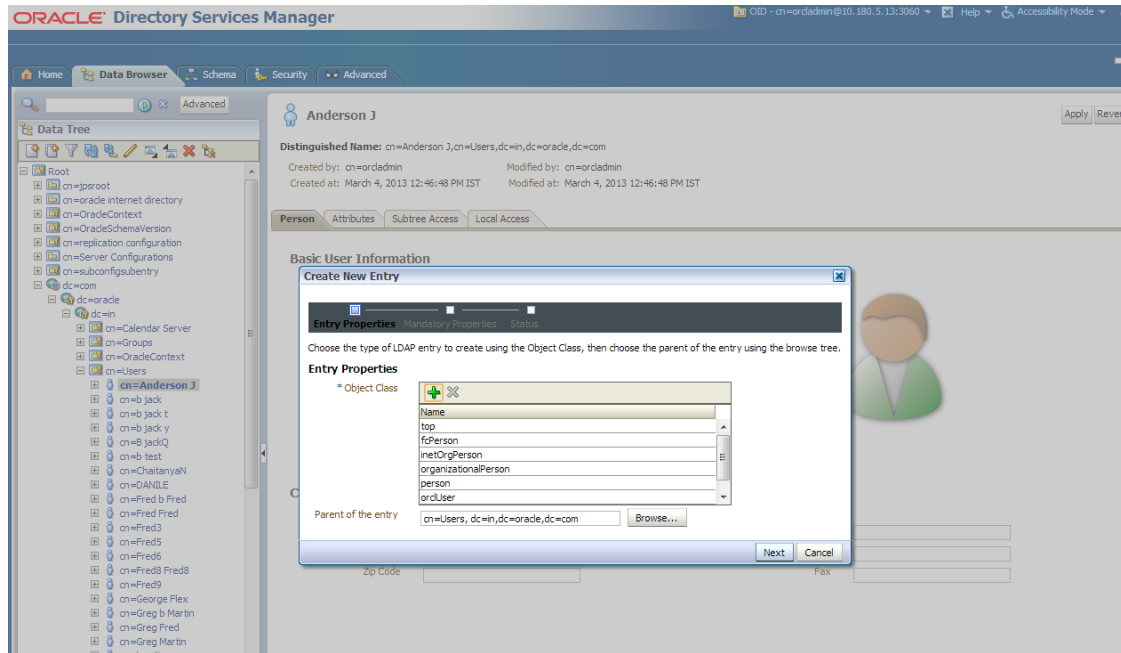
ORACLE Directory Services Manager

OID - cn=orcladmin@10.180.5.13:3060 ▾ Help ▾ Accessibility Mode ▾

Home Data Browser Schema Security Advanced

Advanced

Data Tree

Root
cn=jpsroot
cn=oracle internet directory
cn=OracleContext
cn=OracleSchemaVersion
cn=replication configuration
cn=Server Configurations
cn=subconfigsubentry
dc=com
dc=oracle
dc=in
cn=Calendar Server
cn=Groups
cn=OracleContext
cn=Users
cn=Anderson J
cn=b jack
cn=b jack t
cn=b jack y
cn=B jackQ
cn=b test
cn=ChaitanyaN
cn=DANILE
cn=Fred b Fred
cn=Fred Fred
cn=Fred3
cn=Fred5
cn=Fred6
cn=Fred8 Fred8
cn=Fred9
cn=George Flex
cn=Greg b Martin
cn=Greg Fred
cn=Greg Martin

Anderson J

Apply Rever

Distinguished Name: cn=Anderson J,cn=Users,dc=in,dc=oracle,dc=com

Created by: cn=orcladmin Modified by: cn=orcladmin
Created at: March 4, 2013 12:46:48 PM IST Modified at: March 4, 2013 12:46:48 PM IST

Person Attributes Subtree Access Local Access

Basic User Information

Create New Entry

Entry Properties Mandatory Properties Status

Choose the type of LDAP entry to create using the Object Class, then choose the parent of the entry using the browse tree.

Entry Properties

* Object Class

| Name |
|---|
| top |
| fcPerson |
| inetOrgPerson |
| organizationalPerson |
| person |
| orclUser |

Parent of the entry cn=Users, dc=in,dc=oracle,dc=com Browse...

Next Cancel

C

Zip Code Fax